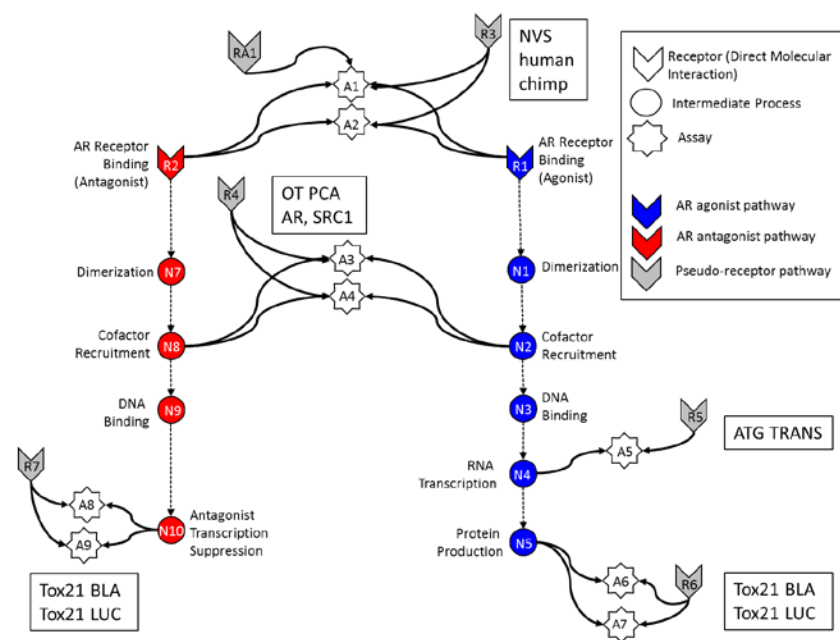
RA1

R3

NVS
human
chimp

Receptor (Direct Molecular Interaction)

Intermediate Process

Assay

AR agonist pathway

AR antagonist pathway

Pseudo-receptor pathway

A1

A2

AR Receptor Binding (Antagonist)

R2

R1

AR Receptor Binding (Agonist)

R4

OT PCA
AR, SRC1

A3

A4

Dimerization

N7

N1

Dimerization

Cofactor Recruitment

N8

N2

Cofactor Recruitment

DNA Binding

N9

N3

DNA Binding

R5

ATG TRANS

A5

RNA Transcription

N4

R7

A8

A9

N10

Antagonist Transcription Suppression

Protein Production

N5

A6

A7

R6

Tox21 BLA
Tox21 LUC

Tox21 BLA
Tox21 LUC